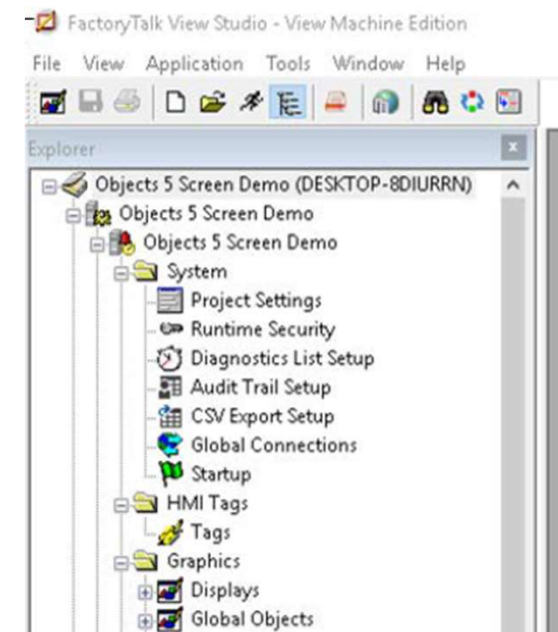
FactoryTalk View Studio - View Machine Edition

File View Application Tools Window Help

Explorer

Objects 5 Screen Demo (DESKTOP-8DIURRN)
Objects 5 Screen Demo
Objects 5 Screen Demo
System
Project Settings
Runtime Security
Diagnostics List Setup
Audit Trail Setup
CSV Export Setup
Global Connections
Startup
HMI Tags
Tags
Graphics
Displays
Global Objects